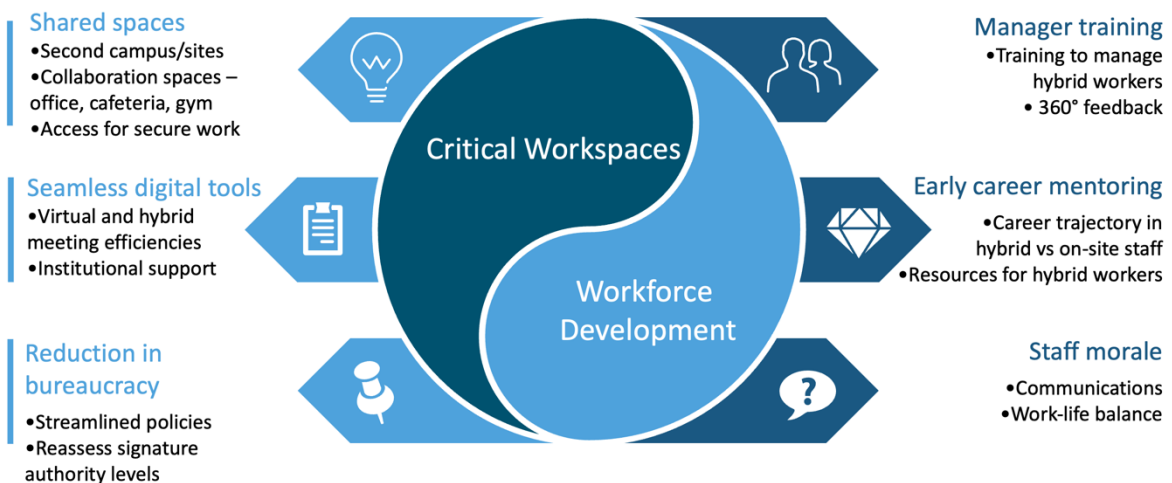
Shared spaces
•Second campus/sites
•Collaboration spaces – office, cafeteria, gym
•Access for secure work

Seamless digital tools
•Virtual and hybrid meeting efficiencies
•Institutional support

Reduction in bureaucracy
•Streamlined policies
•Reassess signature authority levels

Critical Workspaces

Workforce Development

Manager training
•Training to manage hybrid workers
• 360° feedback

Early career mentoring
•Career trajectory in hybrid vs on-site staff
•Resources for hybrid workers

Staff morale
•Communications
•Work-life balance